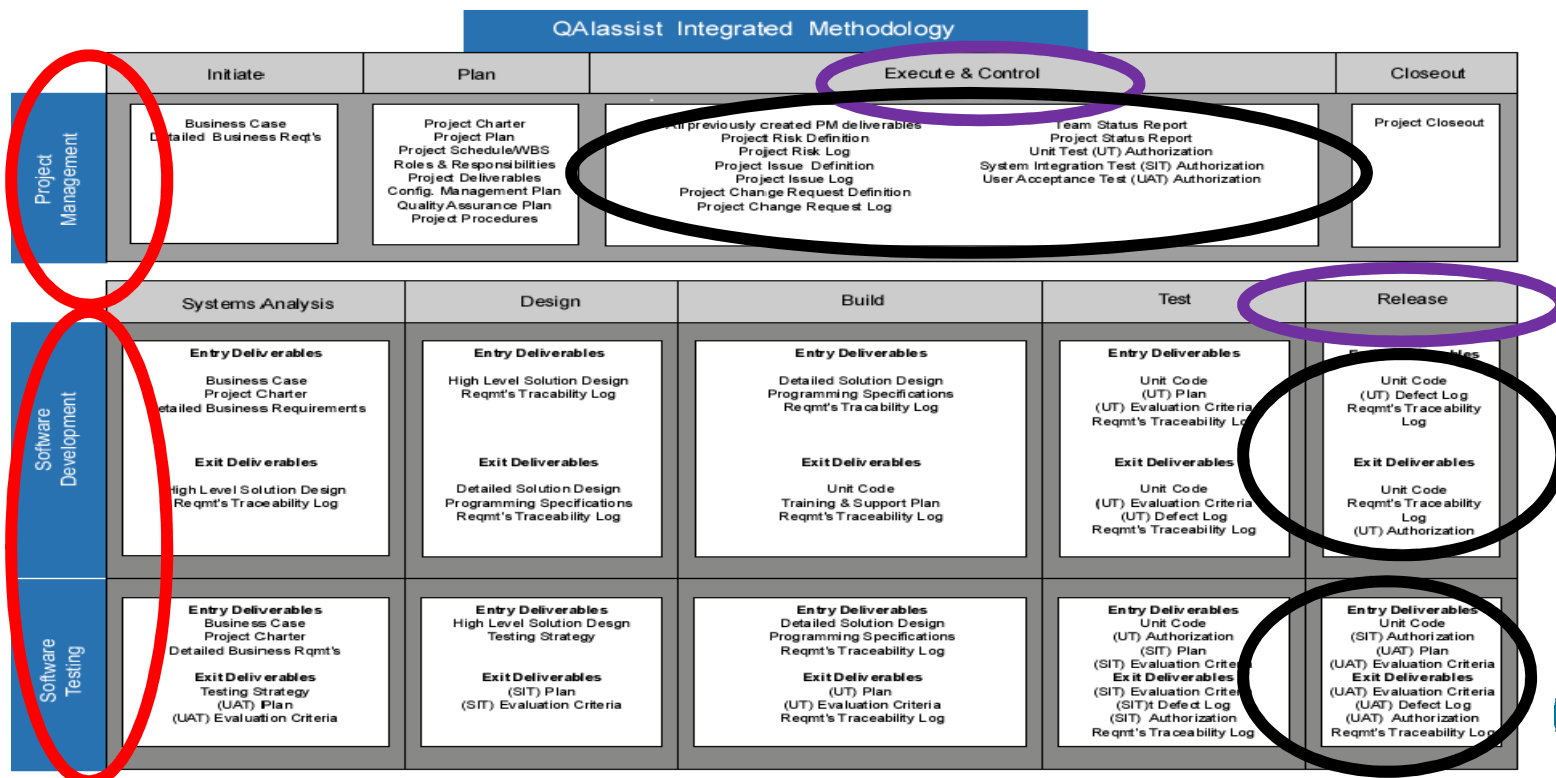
QAlassist Integrated Methodology

| | Initiate | Plan | Execute & Control | Closeout |
|---|---|---|---|---|
| Project Management | Business Case<br>Detailed Business Reqt's | Project Charter<br>Project Plan<br>Project Schedule/WBS<br>Roles & Responsibilities<br>Project Deliverables<br>Config. Management Plan<br>Quality Assurance Plan<br>Project Procedures | All previously created PM deliverables<br>Project Risk Definition<br>Project Risk Log<br>Project Issue Definition<br>Project Issue Log<br>Project Change Request Definition<br>Project Change Request Log<br>Team Status Report<br>Project Status Report<br>Unit Test (UT) Authorization<br>System Integration Test (SIT) Authorization<br>User Acceptance Test (UAT) Authorization | Project Closeout |

| | Systems Analysis | Design | Build | Test | Release |
|---|---|---|---|---|---|
| Software Development | **Entry Deliverables**<br>Business Case<br>Project Charter<br>Detailed Business Requirements<br>**Exit Deliverables**<br>High Level Solution Design<br>Reqmt's Traceability Log | **Entry Deliverables**<br>High Level Solution Design<br>Reqmt's Tracability Log<br>**Exit Deliverables**<br>Detailed Solution Design<br>Programming Specifications<br>Reqmt's Traceability Log | **Entry Deliverables**<br>Detailed Solution Design<br>Programming Specifications<br>Reqmt's Tracability Log<br>**Exit Deliverables**<br>Unit Code<br>Training & Support Plan<br>Reqmt's Traceability Log | **Entry Deliverables**<br>Unit Code<br>(UT) Plan<br>(UT) Evaluation Criteria<br>Reqmt's Traceability Log<br>**Exit Deliverables**<br>Unit Code<br>(UT) Evaluation Criteria<br>(UT) Defect Log<br>Reqmt's Traceability Log | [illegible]<br>Unit Code<br>(UT) Defect Log<br>Reqmt's Traceability Log<br>**Exit Deliverables**<br>Unit Code<br>Reqmt's Traceability Log<br>(UT) Authorization |
| Software Testing | **Entry Deliverables**<br>Business Case<br>Project Charter<br>Detailed Business Rqmt's<br>**Exit Deliverables**<br>Testing Strategy<br>(UAT) Plan<br>(UAT) Evaluation Criteria | **Entry Deliverables**<br>High Level Solution Desgn<br>Testing Strategy<br>**Exit Deliverables**<br>(SIT) Plan<br>(SIT) Evaluation Criteria | **Entry Deliverables**<br>Detailed Solution Design<br>Programming Specifications<br>Reqmt's Traceability Log<br>**Exit Deliverables**<br>(UT) Plan<br>(UT) Evaluation Criteria<br>Reqmt's Traceability Log | **Entry Deliverables**<br>Unit Code<br>(UT) Authorization<br>(SIT) Plan<br>(SIT) Evaluation Criteria<br>**Exit Deliverables**<br>(SIT) Evaluation Criteria<br>(SIT)t Defect Log<br>(SIT) Authorization<br>Reqmt's Traceability Log | **Entry Deliverables**<br>Unit Code<br>(SIT) Authorization<br>(UAT) Plan<br>(UAT) Evaluation Criteria<br>**Exit Deliverables**<br>(UAT) Evaluation Criteria<br>(UAT) Defect Log<br>(UAT) Authorization<br>Reqmt's Traceability Log |